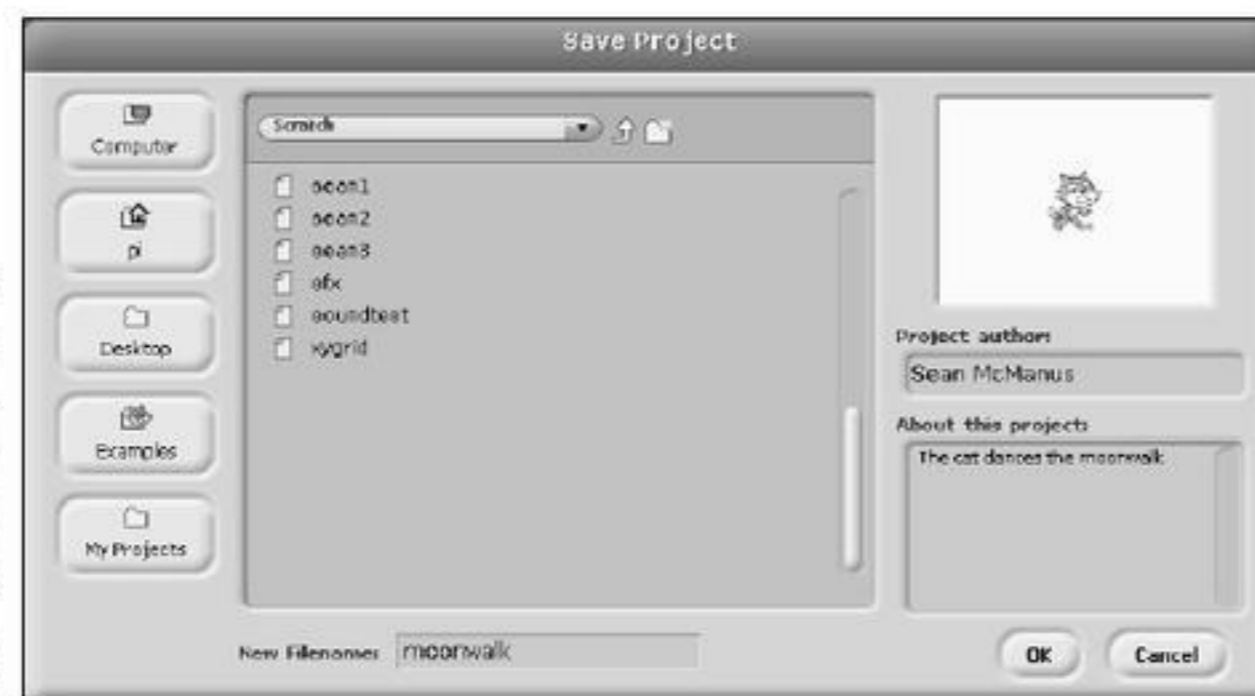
Save Project

Computer

pi

Desktop

Examples

My Projects

Scratch

sean1
sean2
sean3
sfx
soundtest
xygrid

Project author:
Sean McManus

About this project:
The cat dances the moonwalk

New Filename: moonwalk

OK

Cancel